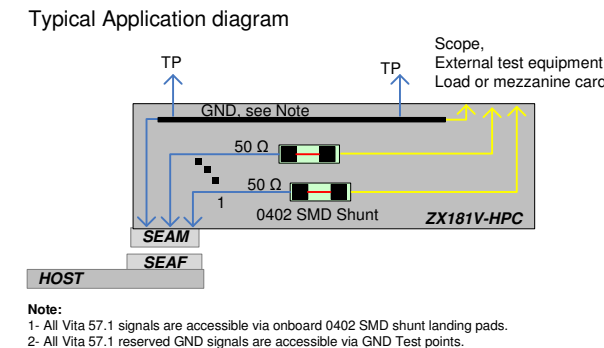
Typical Application diagram

TP

TP

Scope,
External test equipment
Load or mezzanine card

GND, see Note

50 Ω

50 Ω

1

0402 SMD Shunt

ZX181V-HPC

SEAM

SEAF

HOST

Note:
1- All Vita 57.1 signals are accessible via onboard 0402 SMD shunt landing pads.
2- All Vita 57.1 reserved GND signals are accessible via GND Test points.